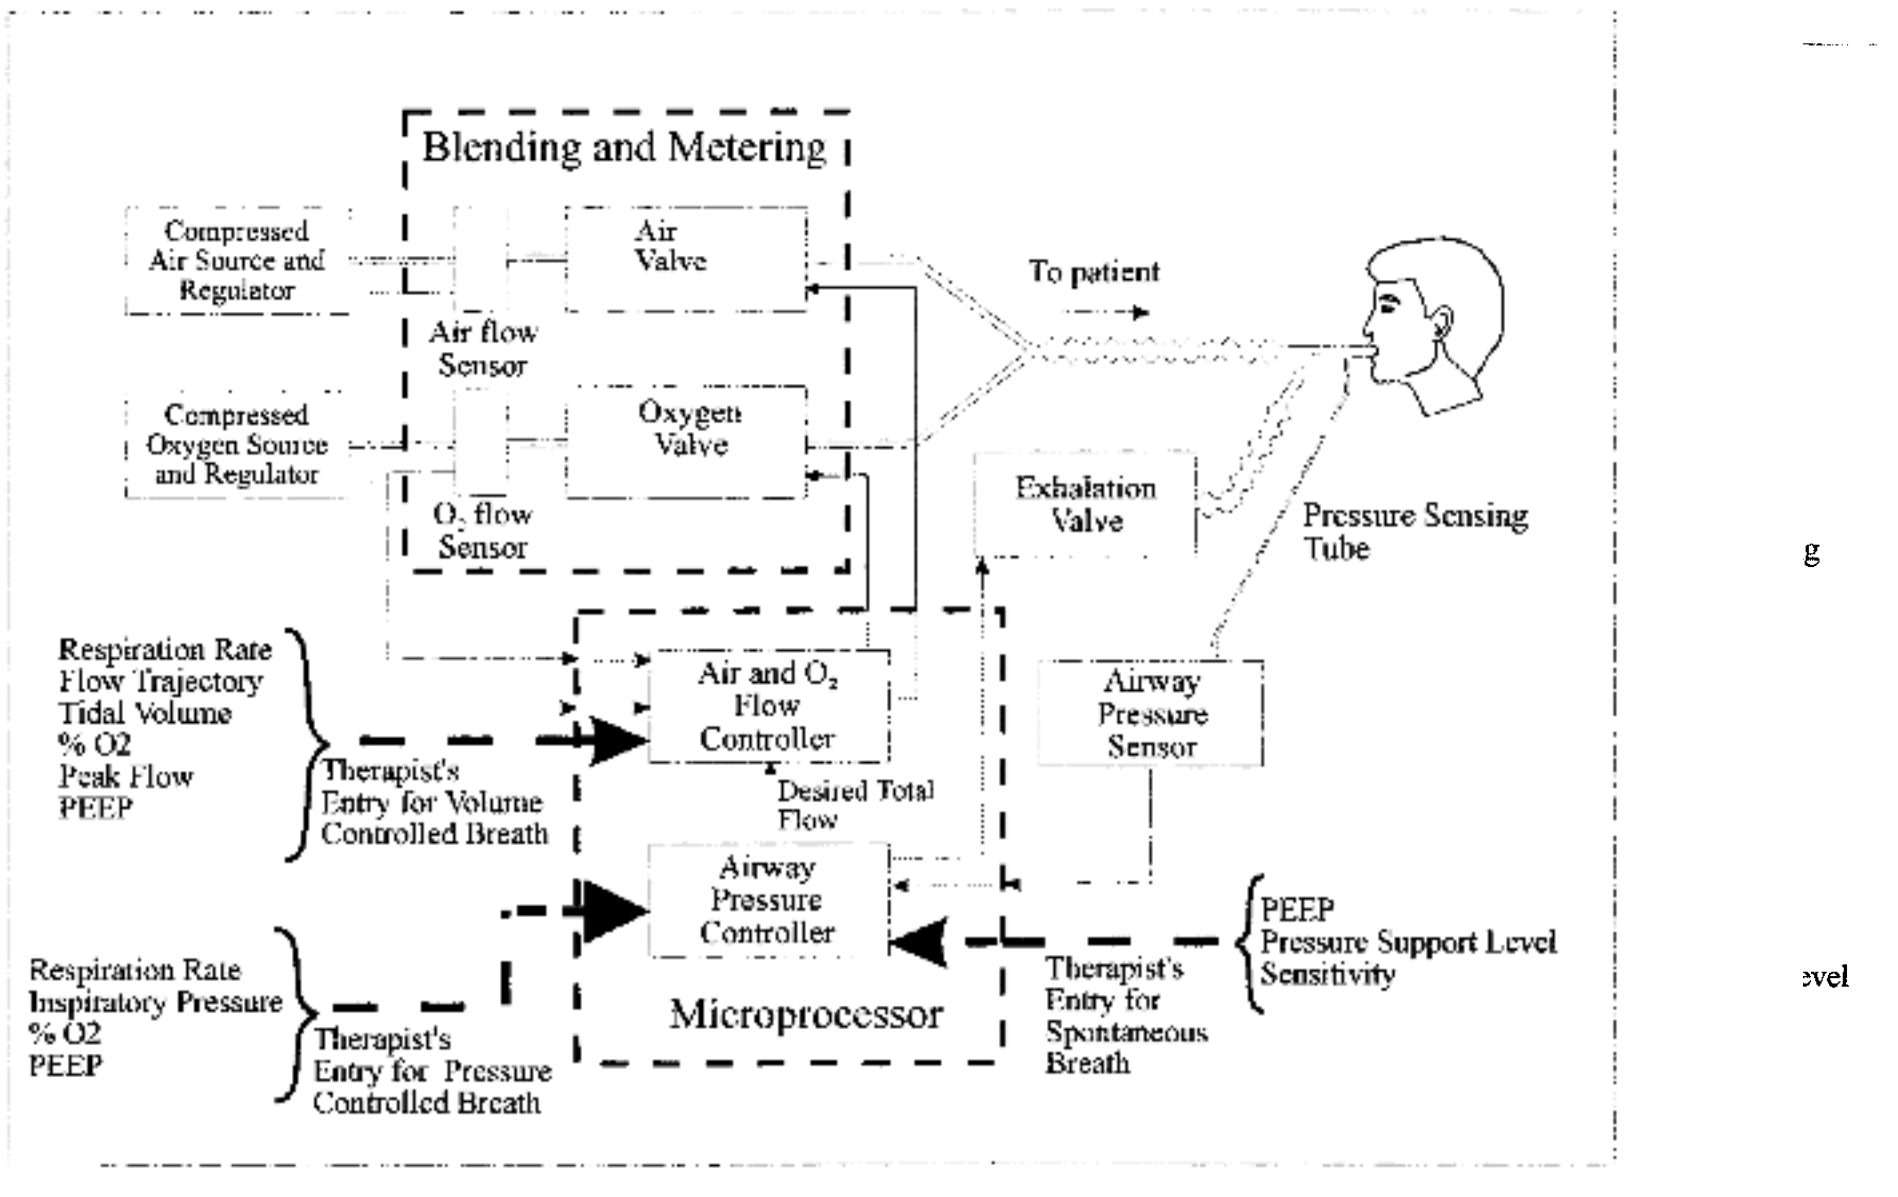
Blending and Metering

Compressed Air Source and Regulator

Air Valve

Air flow Sensor

Compressed Oxygen Source and Regulator

Oxygen Valve

$O_2$ flow Sensor

To patient

Exhalation Valve

Pressure Sensing Tube

Respiration Rate
Flow Trajectory
Tidal Volume
% O2
Peak Flow
PEEP

Therapist's Entry for Volume Controlled Breath

Air and $O_2$ Flow Controller

Desired Total Flow

Airway Pressure Sensor

Airway Pressure Controller

Microprocessor

PEEP
Pressure Support Level
Sensitivity

Therapist's Entry for Spontaneous Breath

Respiration Rate
Inspiratory Pressure
% O2
PEEP

Therapist's Entry for Pressure Controlled Breath

g

evel